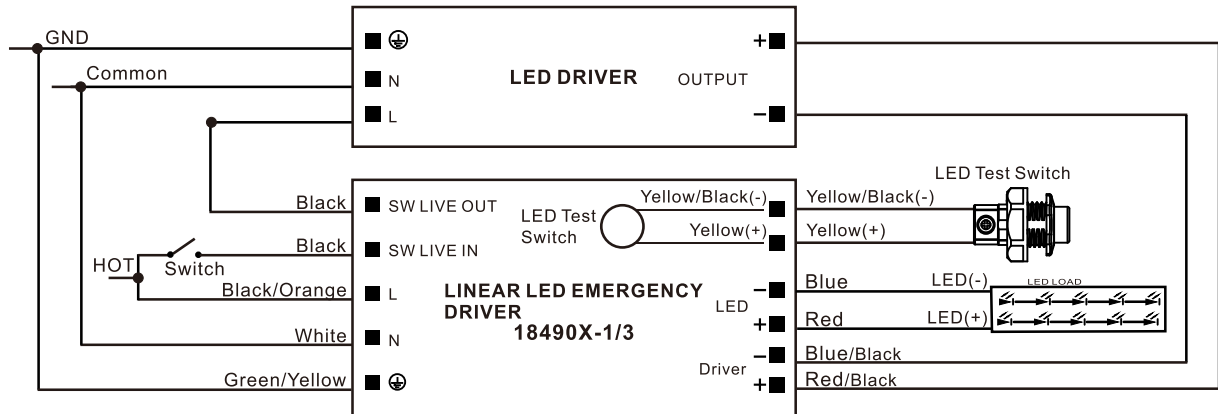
GND
Common
LED DRIVER
OUTPUT
N
L
+
−
LED Test Switch
Black
SW LIVE OUT
LED Test Switch
Yellow/Black(-)
Yellow(+)
Yellow/Black(-)
Yellow(+)
Black
SW LIVE IN
HOT
Switch
Black/Orange
L
LINEAR LED EMERGENCY DRIVER
18490X-1/3
LED
Blue
Red
LED(-)
LED(+)
LED LOAD
White
N
Driver
Blue/Black
Red/Black
Green/Yellow